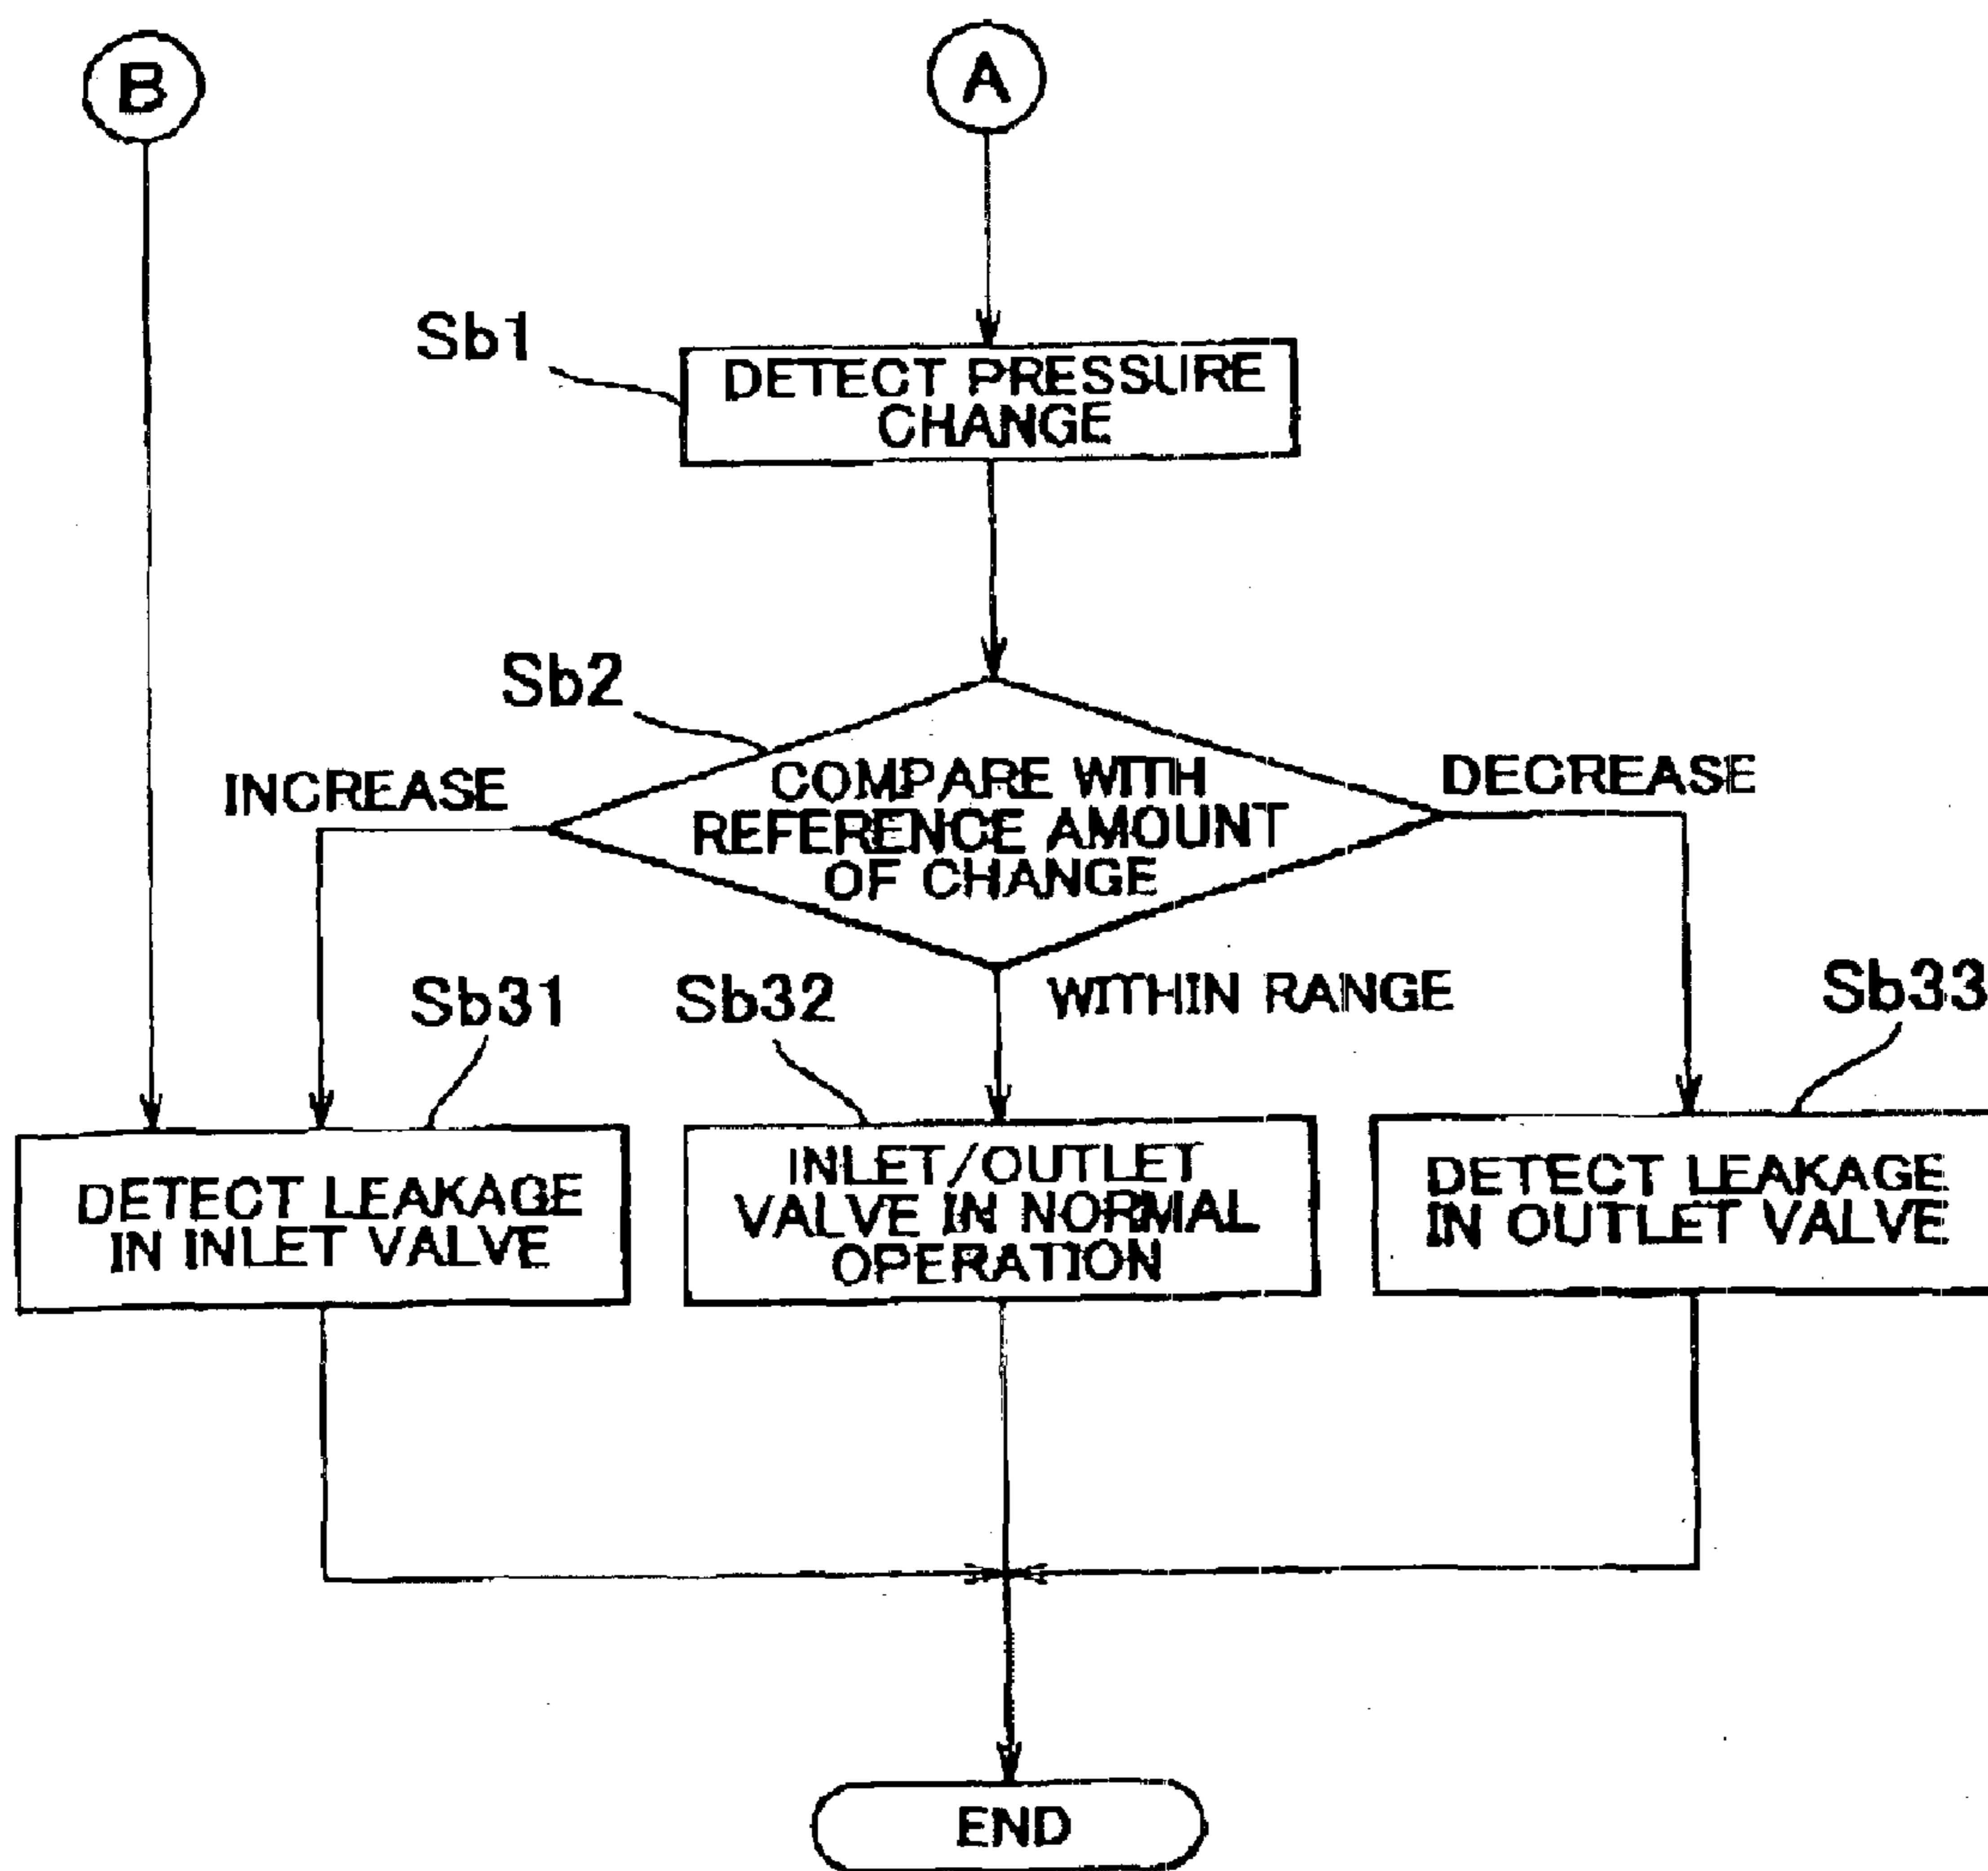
B

A

Sb1

DETECT PRESSURE CHANGE

Sb2

INCREASE

COMPARE WITH REFERENCE AMOUNT OF CHANGE

DECREASE

Sb31

Sb32

WITHIN RANGE

Sb33

DETECT LEAKAGE IN INLET VALVE

INLET/OUTLET VALVE IN NORMAL OPERATION

DETECT LEAKAGE IN OUTLET VALVE

END